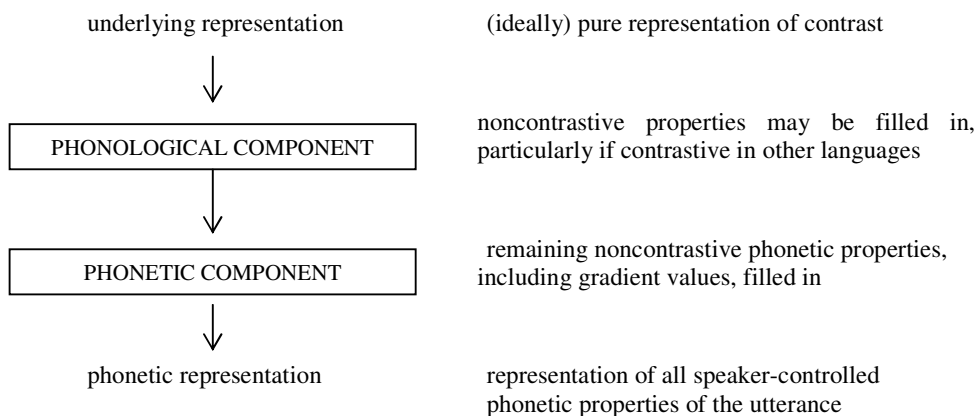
underlying representation

(ideally) pure representation of contrast

PHONOLOGICAL COMPONENT

noncontrastive properties may be filled in, particularly if contrastive in other languages

PHONETIC COMPONENT

remaining noncontrastive phonetic properties, including gradient values, filled in

phonetic representation

representation of all speaker-controlled phonetic properties of the utterance